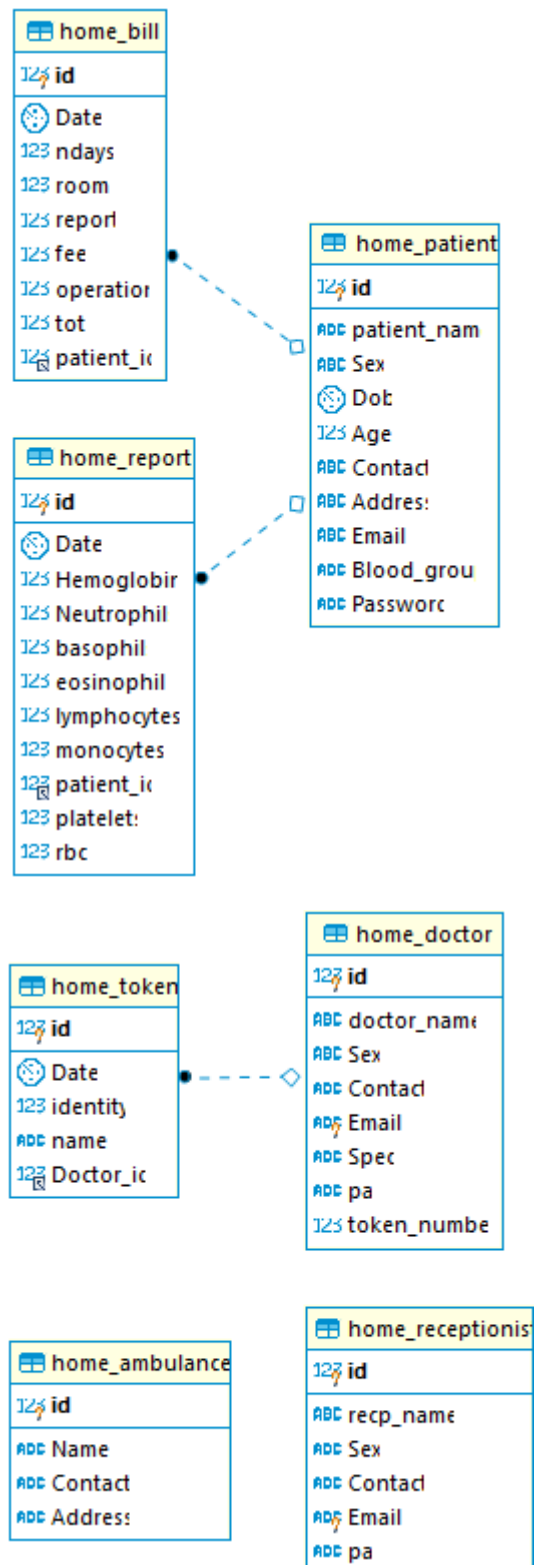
home_bill
123 id
Date
123 ndays
123 room
123 repor
123 fee
123 operatio
123 tot
123 patient_ic

home_patient
123 id
ABC patient_nam
ABC Sex
Dob
123 Age
ABC Contact
ABC Addres
ABC Email
ABC Blood_grou
ABC Passworc

home_report
123 id
Date
123 Hemoglobir
123 Neutrophil
123 basophil
123 eosinophil
123 lymphocytes
123 monocytes
123 patient_ic
123 platelet
123 rbc

home_doctor
123 id
ABC doctor_name
ABC Sex
ABC Contact
ABC Email
ABC Spec
ABC pa
123 token_numbe

home_token
123 id
Date
123 identity
ABC name
123 Doctor_ic

home_ambulance
123 id
ABC Name
ABC Contact
ABC Address

home_receptionist
123 id
ABC recp_name
ABC Sex
ABC Contact
ABC Email
ABC pa